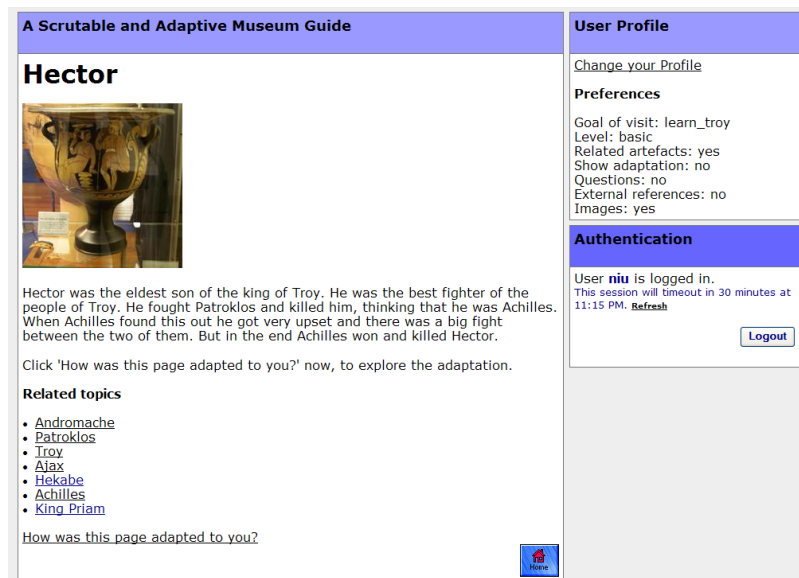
A Scrutable and Adaptive Museum Guide

Hector

Hector was the eldest son of the king of Troy. He was the best fighter of the people of Troy. He fought Patroklos and killed him, thinking that he was Achilles. When Achilles found this out he got very upset and there was a big fight between the two of them. But in the end Achilles won and killed Hector.

Click 'How was this page adapted to you?' now, to explore the adaptation.

Related topics

- Andromache
- Patroklos
- Troy
- Ajax
- Hekabe
- Achilles
- King Priam

How was this page adapted to you?

Home

User Profile

Change your Profile

Preferences

Goal of visit: learn_troy
Level: basic
Related artefacts: yes
Show adaptation: no
Questions: no
External references: no
Images: yes

Authentication

User niu is logged in.
This session will timeout in 30 minutes at 11:15 PM. Refresh

Logout